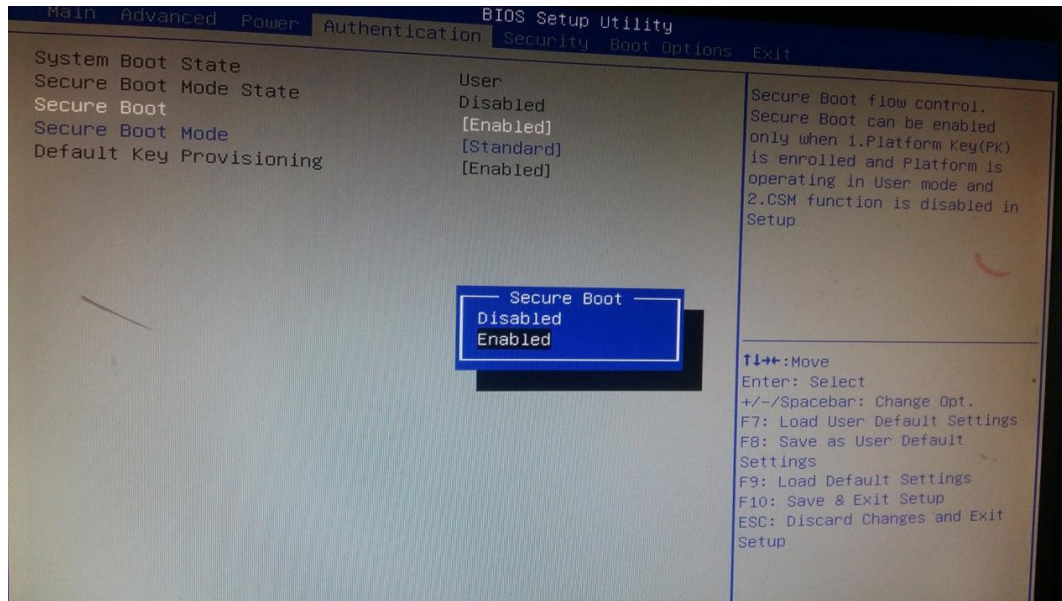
BIOS Setup Utility

Main Advanced Power Authentication Security Boot Options Exit

System Boot State User
Secure Boot Mode State Disabled
Secure Boot [Enabled]
Secure Boot Mode [Standard]
Default Key Provisioning [Enabled]

Secure Boot flow control. Secure Boot can be enabled only when 1.Platform Key(PK) is enrolled and Platform is operating in User mode and 2.CSM function is disabled in Setup

Secure Boot
Disabled
Enabled

↑↓→←:Move
Enter: Select
+/-/Spacebar: Change Opt.
F7: Load User Default Settings
F8: Save as User Default Settings
F9: Load Default Settings
F10: Save & Exit Setup
ESC: Discard Changes and Exit Setup